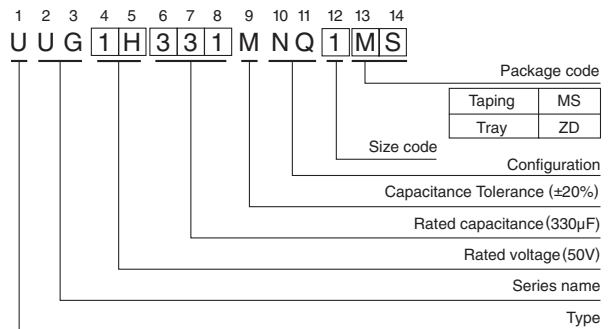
1 2 3 4 5 6 7 8 9 10 11 12 13 14

U U G 1 H 3 3 1 M N Q 1 M S

Package code

| Taping | MS |
|---|---|
| Tray | ZD |

Size code

Configuration

Capacitance Tolerance (±20%)

Rated capacitance (330µF)

Rated voltage (50V)

Series name

Type